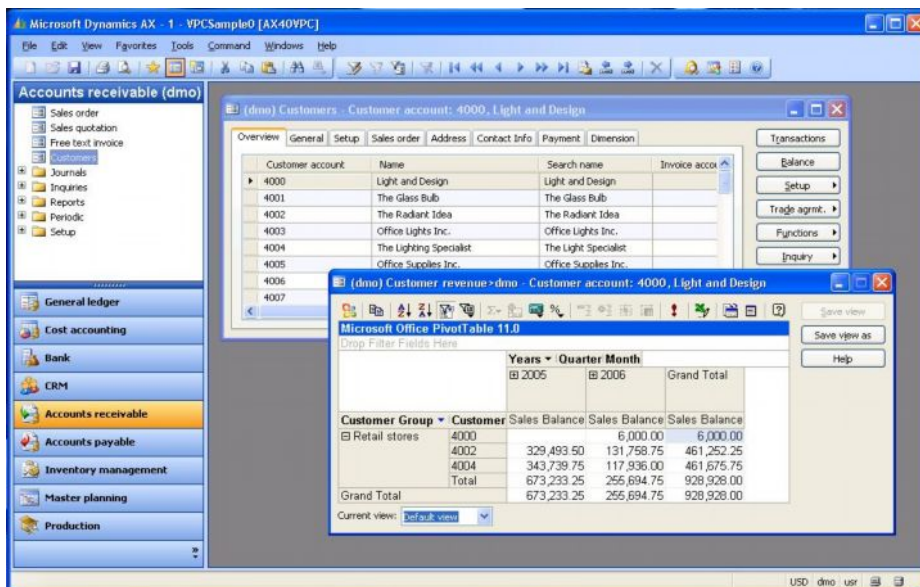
Microsoft Dynamics AX - 1 - VPCSample0 [AX40VPC]

File Edit View Favorites Tools Command Windows Help

Accounts receivable (dmo)

Sales order
Sales quotation
Free text invoice
Customers
Journals
Inquiries
Reports
Periodic
Setup

General ledger
Cost accounting
Bank
CRM
Accounts receivable
Accounts payable
Inventory management
Master planning
Production

(dmo) Customers - Customer account: 4000, Light and Design

Overview General Setup Sales order Address Contact Info Payment Dimension

| Customer account | Name | Search name | Invoice accou |
|---|---|---|---|
| 4000 | Light and Design | Light and Design | |
| 4001 | The Glass Bulb | The Glass Bulb | |
| 4002 | The Radiant Idea | The Radiant Idea | |
| 4003 | Office Lights Inc. | Office Lights Inc. | |
| 4004 | The Lighting Specialist | The Light Specialist | |
| 4005 | Office Supplies Inc. | Office Supplies Inc. | |
| 4006 | | | |
| 4007 | | | |

Transactions
Balance
Setup
Trade agrmt.
Functions
Inquiry

(dmo) Customer revenue>dmo - Customer account: 4000, Light and Design

Microsoft Office PivotTable 11.0
Drop Filter Fields Here

Save view
Save view as
Help

| | | Years ▾ Quarter Month | | |
|---|---|---|---|---|
| | | ⊞ 2005 | ⊞ 2006 | Grand Total |
| Customer Group ▾ | Customer | Sales Balance | Sales Balance | Sales Balance |
| ⊟ Retail stores | 4000 | | 6,000.00 | 6,000.00 |
| | 4002 | 329,493.50 | 131,758.75 | 461,252.25 |
| | 4004 | 343,739.75 | 117,936.00 | 461,675.75 |
| | Total | 673,233.25 | 255,694.75 | 928,928.00 |
| Grand Total | | 673,233.25 | 255,694.75 | 928,928.00 |

Current view: Default view

USD dmo usr